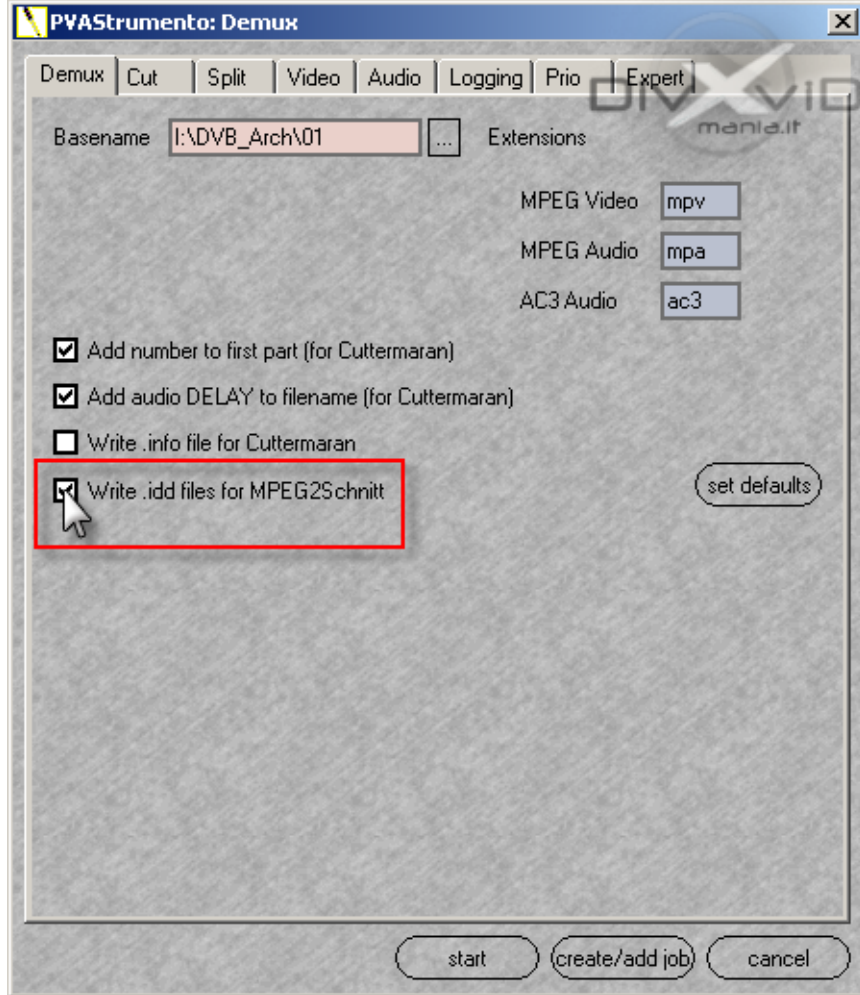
PVAStrumento: Demux

Demux | Cut | Split | Video | Audio | Logging | Prio | Expert

DIVXVID mania.it

Basename I:\DVB_Arch\01 ... Extensions

MPEG Video mpv

MPEG Audio mpa

AC3 Audio ac3

Add number to first part (for Cuttermaran)

Add audio DELAY to filename (for Cuttermaran)

Write .info file for Cuttermaran

Write .idd files for MPEG2Schnitt

set defaults

start

create/add job

cancel